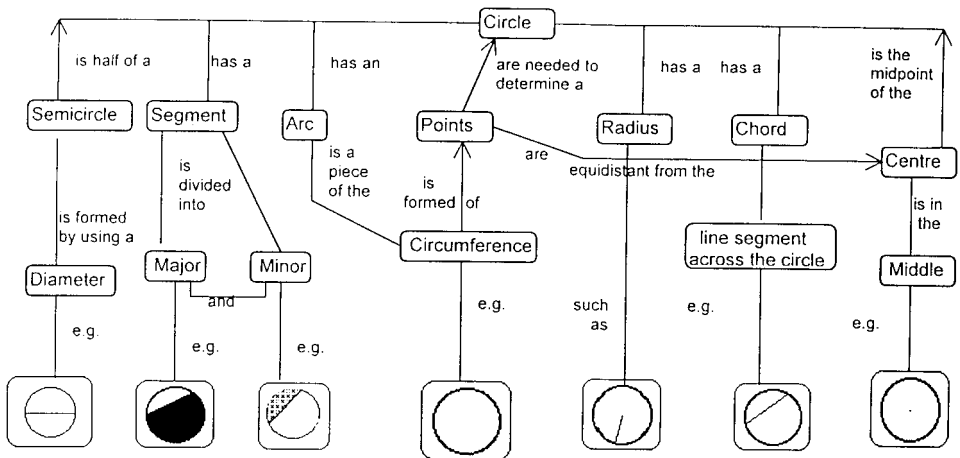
Circle

is half of a

has a

has an

are needed to determine a

has a

has a

is the midpoint of the

Semicircle

Segment

Arc

Points

Radius

Chord

Centre

is divided into

is a piece of the

are

equidistant from the

is formed by using a

is formed of

is in the

Diameter

Major

Minor

and

Circumference

line segment across the circle

Middle

e.g.

e.g.

e.g.

e.g.

such as

e.g.

e.g.